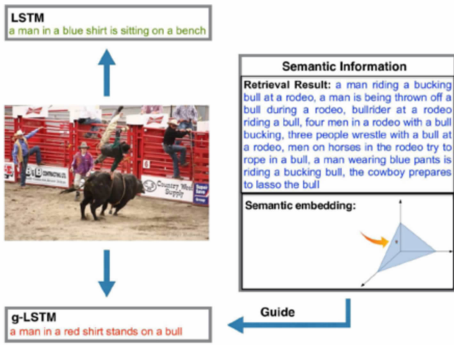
LSTM
a man in a blue shirt is sitting on a bench

Semantic Information

Retrieval Result: a man riding a bucking bull at a rodeo, a man is being thrown off a bull during a rodeo, bullrider at a rodeo riding a bull, four men in a rodeo with a bull bucking, three people wrestle with a bull at a rodeo, men on horses in the rodeo try to rope in a bull, a man wearing blue pants is riding a bucking bull, the cowboy prepares to lasso the bull

Semantic embedding:

Guide

g-LSTM
a man in a red shirt stands on a bull